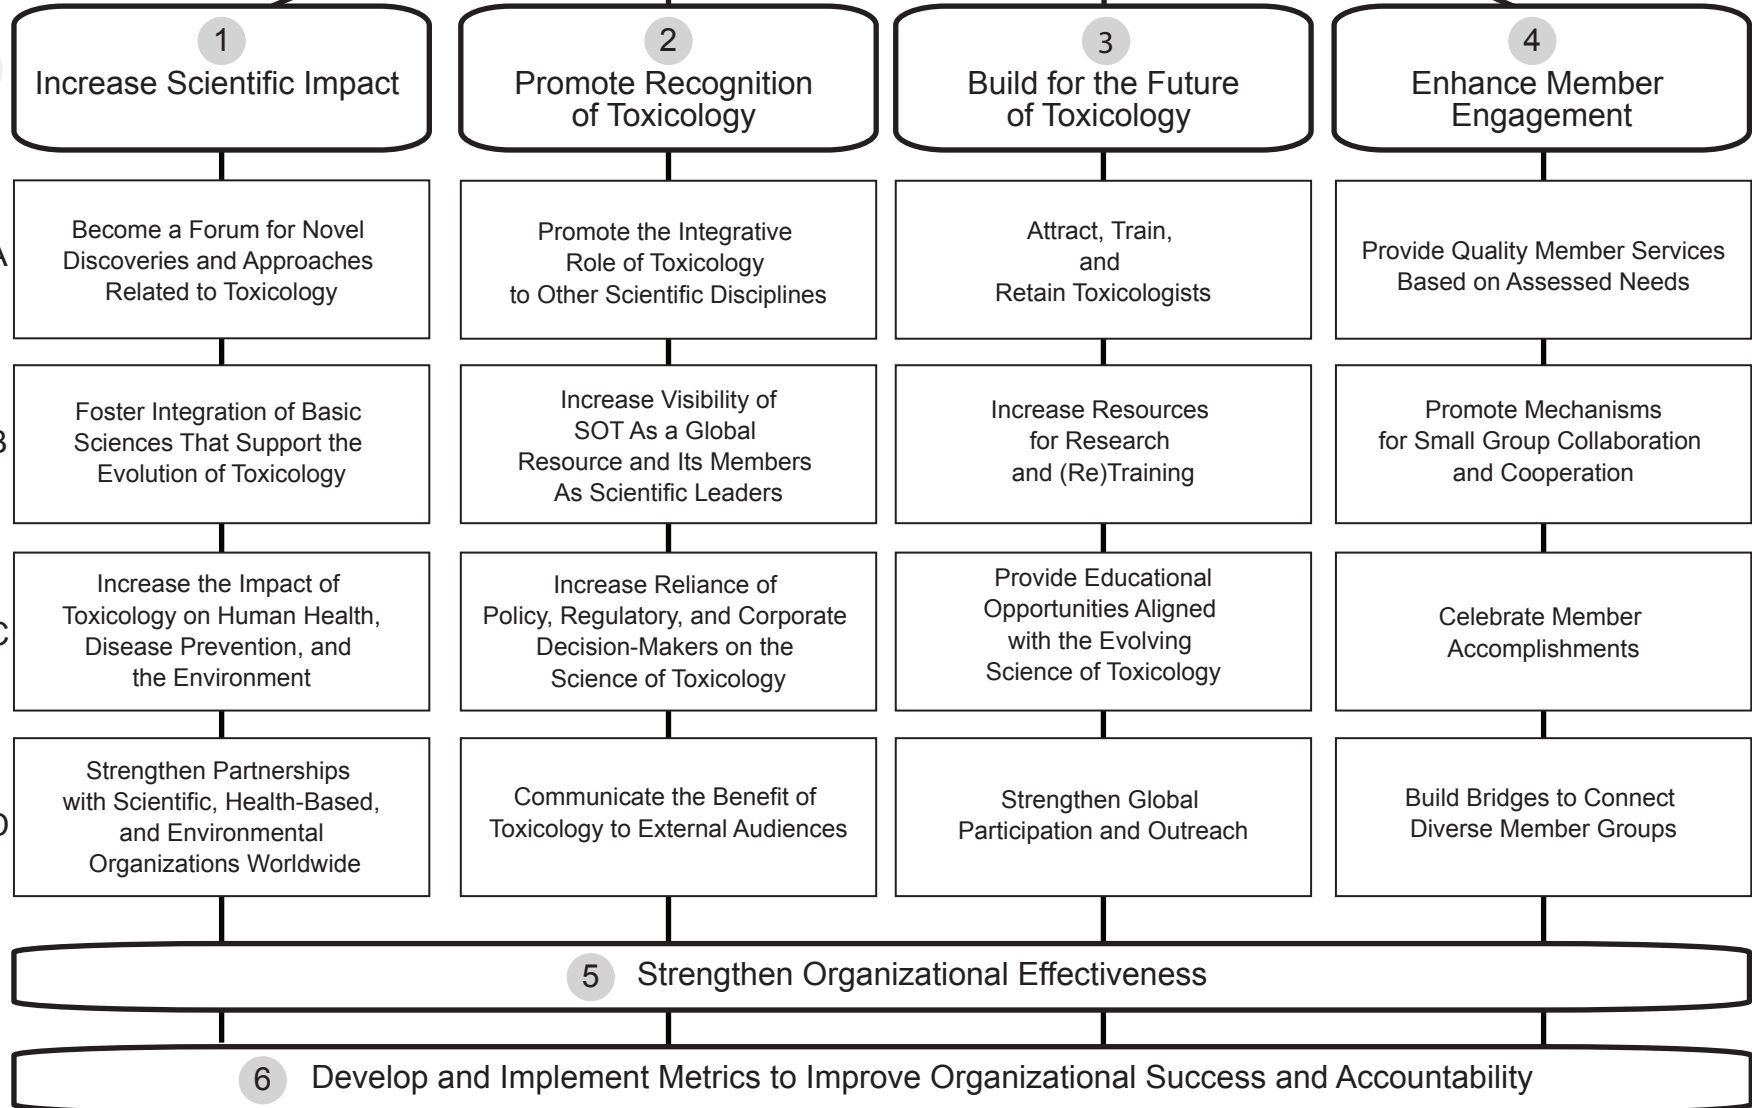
1
Increase Scientific Impact

2
Promote Recognition of Toxicology

3
Build for the Future of Toxicology

4
Enhance Member Engagement

A

Become a Forum for Novel Discoveries and Approaches Related to Toxicology

Promote the Integrative Role of Toxicology to Other Scientific Disciplines

Attract, Train, and Retain Toxicologists

Provide Quality Member Services Based on Assessed Needs

B

Foster Integration of Basic Sciences That Support the Evolution of Toxicology

Increase Visibility of SOT As a Global Resource and Its Members As Scientific Leaders

Increase Resources for Research and (Re)Training

Promote Mechanisms for Small Group Collaboration and Cooperation

C

Increase the Impact of Toxicology on Human Health, Disease Prevention, and the Environment

Increase Reliance of Policy, Regulatory, and Corporate Decision-Makers on the Science of Toxicology

Provide Educational Opportunities Aligned with the Evolving Science of Toxicology

Celebrate Member Accomplishments

D

Strengthen Partnerships with Scientific, Health-Based, and Environmental Organizations Worldwide

Communicate the Benefit of Toxicology to External Audiences

Strengthen Global Participation and Outreach

Build Bridges to Connect Diverse Member Groups

5 Strengthen Organizational Effectiveness

6 Develop and Implement Metrics to Improve Organizational Success and Accountability